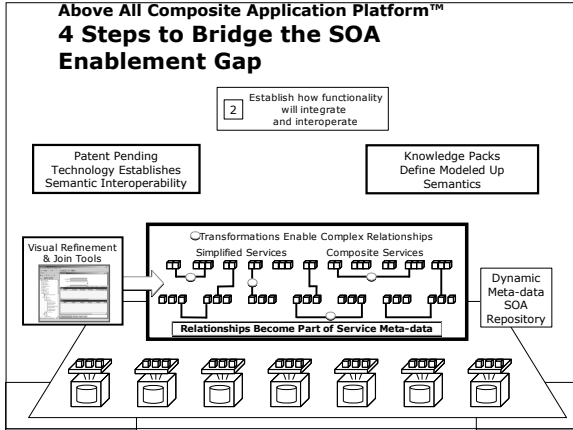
Above All Composite Application Platform™
4 Steps to Bridge the SOA Enablement Gap

2 Establish how functionality will integrate and interoperate

Patent Pending Technology Establishes Semantic Interoperability

Knowledge Packs Define Modeled Up Semantics

Visual Refinement & Join Tools

Transformations Enable Complex Relationships

Simplified Services

Composite Services

Relationships Become Part of Service Meta-data

Dynamic Meta-data SOA Repository